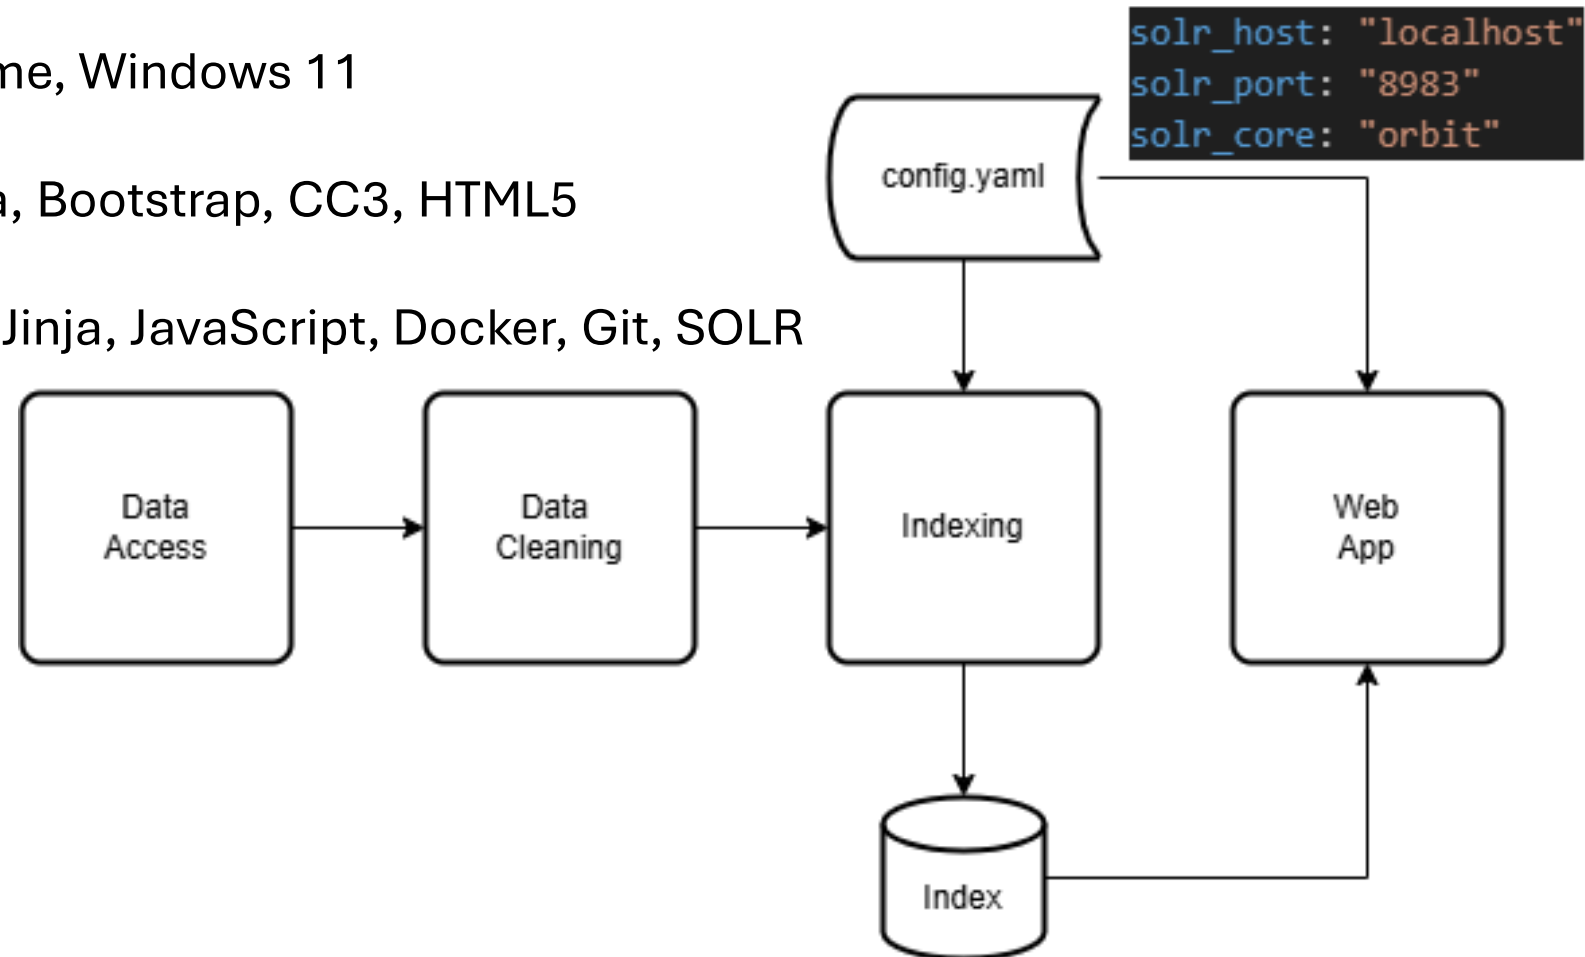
me, Windows 11

a, Bootstrap, CC3, HTML5

Jinja, JavaScript, Docker, Git, SOLR

solr_host: "localhost"
solr_port: "8983"
solr_core: "orbit"

config.yaml

Data Access

Data Cleaning

Indexing

Web App

Index